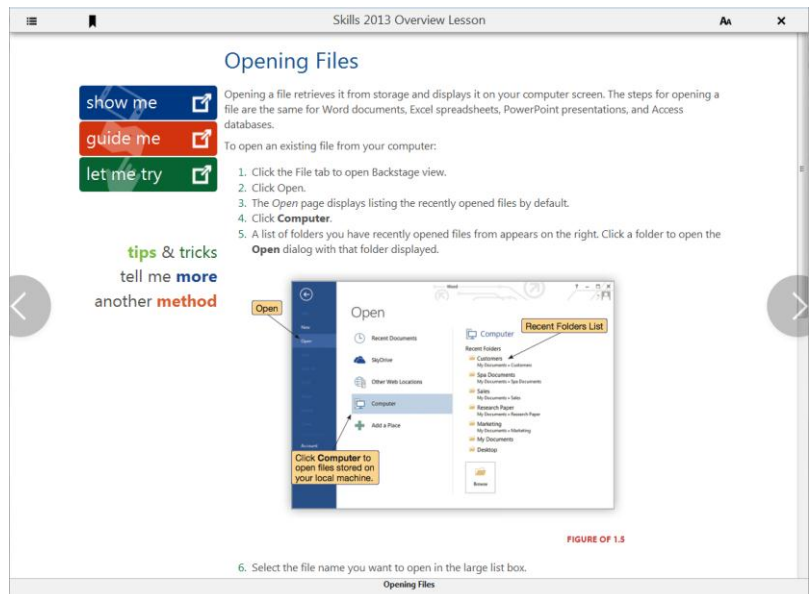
Skills 2013 Overview Lesson

AA

×

Opening Files

show me

guide me

let me try

Opening a file retrieves it from storage and displays it on your computer screen. The steps for opening a file are the same for Word documents, Excel spreadsheets, PowerPoint presentations, and Access databases.

To open an existing file from your computer:

1. Click the File tab to open Backstage view.
2. Click Open.
3. The *Open* page displays listing the recently opened files by default.
4. Click **Computer**.
5. A list of folders you have recently opened files from appears on the right. Click a folder to open the **Open** dialog with that folder displayed.

tips & tricks

tell me more

another method

Open

Open

New

Open

Recent Documents

SkyDrive

Other Web Locations

Computer

Add a Place

Account

Computer

Recent Folders List

Recent Folders

Customers
My Documents » Customers

Spa Documents
My Documents » Spa Documents

Sales
My Documents » Sales

Research Paper
My Documents » Research Paper

Marketing
My Documents » Marketing

My Documents

Desktop

Browse

Click **Computer** to open files stored on your local machine.

FIGURE OF 1.5

6. Select the file name you want to open in the large list box.

Opening Files